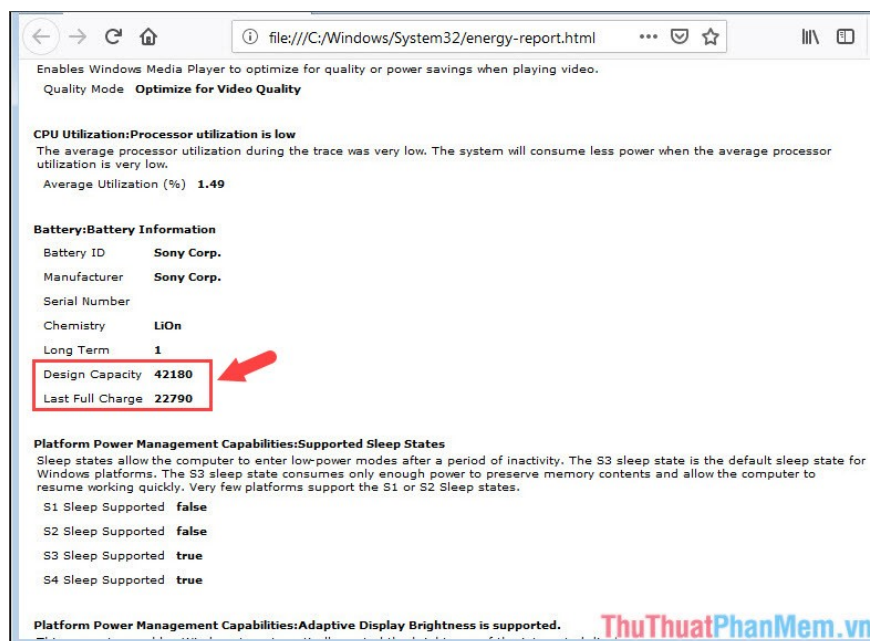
file:///C:/Windows/System32/energy-report.html

Enables Windows Media Player to optimize for quality or power savings when playing video.

| | |
|---|---|
| Quality Mode | Optimize for Video Quality |

CPU Utilization:Processor utilization is low

The average processor utilization during the trace was very low. The system will consume less power when the average processor utilization is very low.

| | |
|---|---|
| Average Utilization (%) | 1.49 |

Battery:Battery Information

| | |
|---|---|
| Battery ID | Sony Corp. |
| Manufacturer | Sony Corp. |
| Serial Number | |
| Chemistry | LiOn |
| Long Term | 1 |
| Design Capacity | 42180 |
| Last Full Charge | 22790 |

Platform Power Management Capabilities:Supported Sleep States

Sleep states allow the computer to enter low-power modes after a period of inactivity. The S3 sleep state is the default sleep state for Windows platforms. The S3 sleep state consumes only enough power to preserve memory contents and allow the computer to resume working quickly. Very few platforms support the S1 or S2 Sleep states.

| | |
|---|---|
| S1 Sleep Supported | false |
| S2 Sleep Supported | false |
| S3 Sleep Supported | true |
| S4 Sleep Supported | true |

Platform Power Management Capabilities:Adaptive Display Brightness is supported.

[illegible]

ThuThuatPhanMem.vn